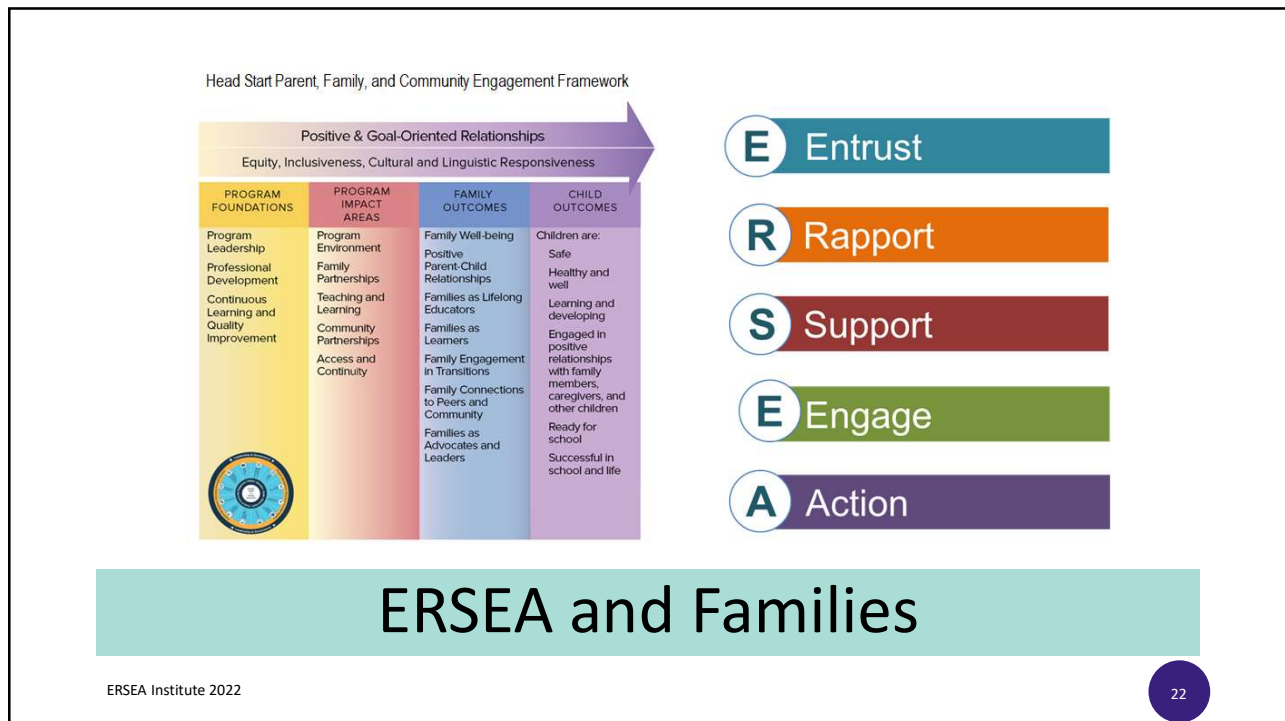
Head Start Parent, Family, and Community Engagement Framework

Positive & Goal-Oriented Relationships

Equity, Inclusiveness, Cultural and Linguistic Responsiveness

| PROGRAM FOUNDATIONS | PROGRAM IMPACT AREAS | FAMILY OUTCOMES | CHILD OUTCOMES |
|---|---|---|---|
| Program Leadership | Program Environment | Family Well-being | Children are: |
| Professional Development | Family Partnerships | Positive Parent-Child Relationships | Safe |
| Continuous Learning and Quality Improvement | Teaching and Learning | Families as Lifelong Educators | Healthy and well |
| | Community Partnerships | Families as Learners | Learning and developing |
| | Access and Continuity | Family Engagement in Transitions | Engaged in positive relationships with family members, caregivers, and other children |
| | | Family Connections to Peers and Community | Ready for school |
| | | Families as Advocates and Leaders | Successful in school and life |

E Entrust

R Rapport

S Support

E Engage

A Action

ERSEA and Families

ERSEA Institute 2022

22